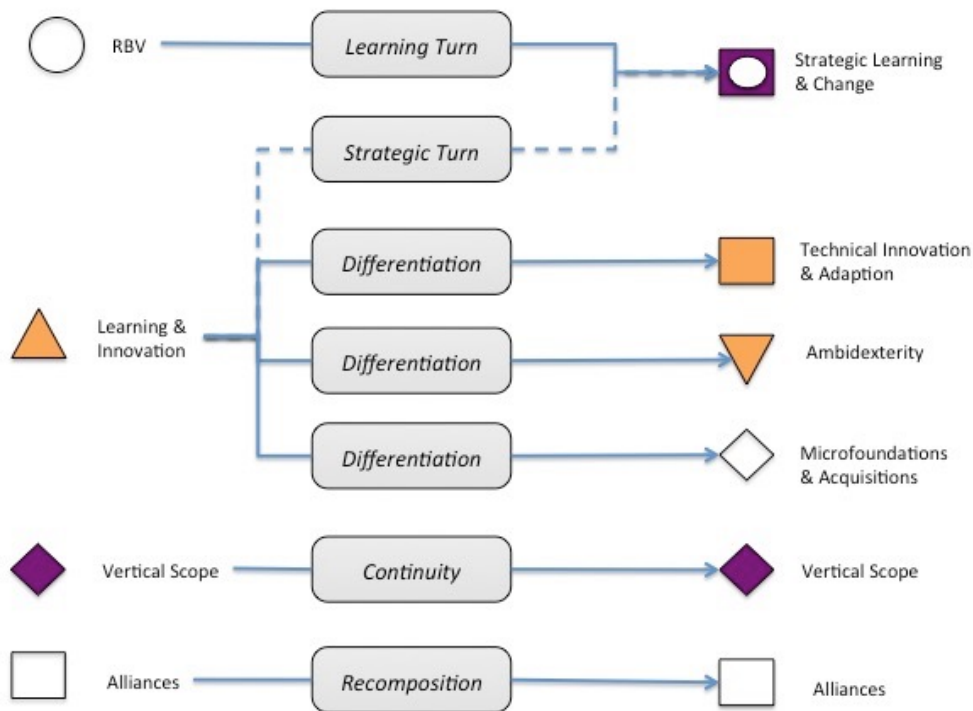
RBV

Learning Turn

Strategic Learning & Change

Strategic Turn

Differentiation

Technical Innovation & Adaption

Learning & Innovation

Differentiation

Ambidexterity

Differentiation

Microfoundations & Acquisitions

Vertical Scope

Continuity

Vertical Scope

Alliances

Recomposition

Alliances